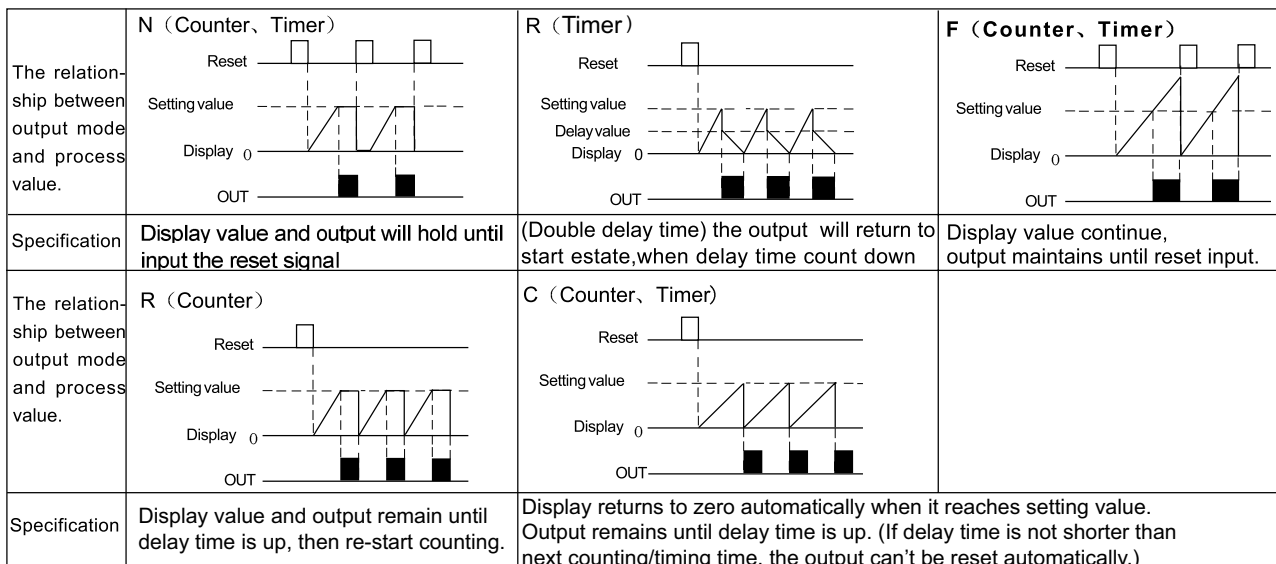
| The relationship between output mode and process value. | N（Counter、Timer）<br>Reset<br>Setting value<br>Display 0<br>OUT | R（Timer）<br>Reset<br>Setting value<br>Delay value<br>Display 0<br>OUT | F（Counter、Timer）<br>Reset<br>Setting value<br>Display 0<br>OUT |
|---|---|---|---|
| Specification | Display value and output will hold until input the reset signal | (Double delay time) the output will return to start estate,when delay time count down | Display value continue, output maintains until reset input. |
| The relationship between output mode and process value. | R（Counter）<br>Reset<br>Setting value<br>Display 0<br>OUT | C（Counter、Timer)<br>Reset<br>Setting value<br>Display 0<br>OUT | |
| Specification | Display value and output remain until delay time is up, then re-start counting. | Display returns to zero automatically when it reaches setting value. Output remains until delay time is up. (If delay time is not shorter than next counting/timing time, the output can't be reset automatically.) | |